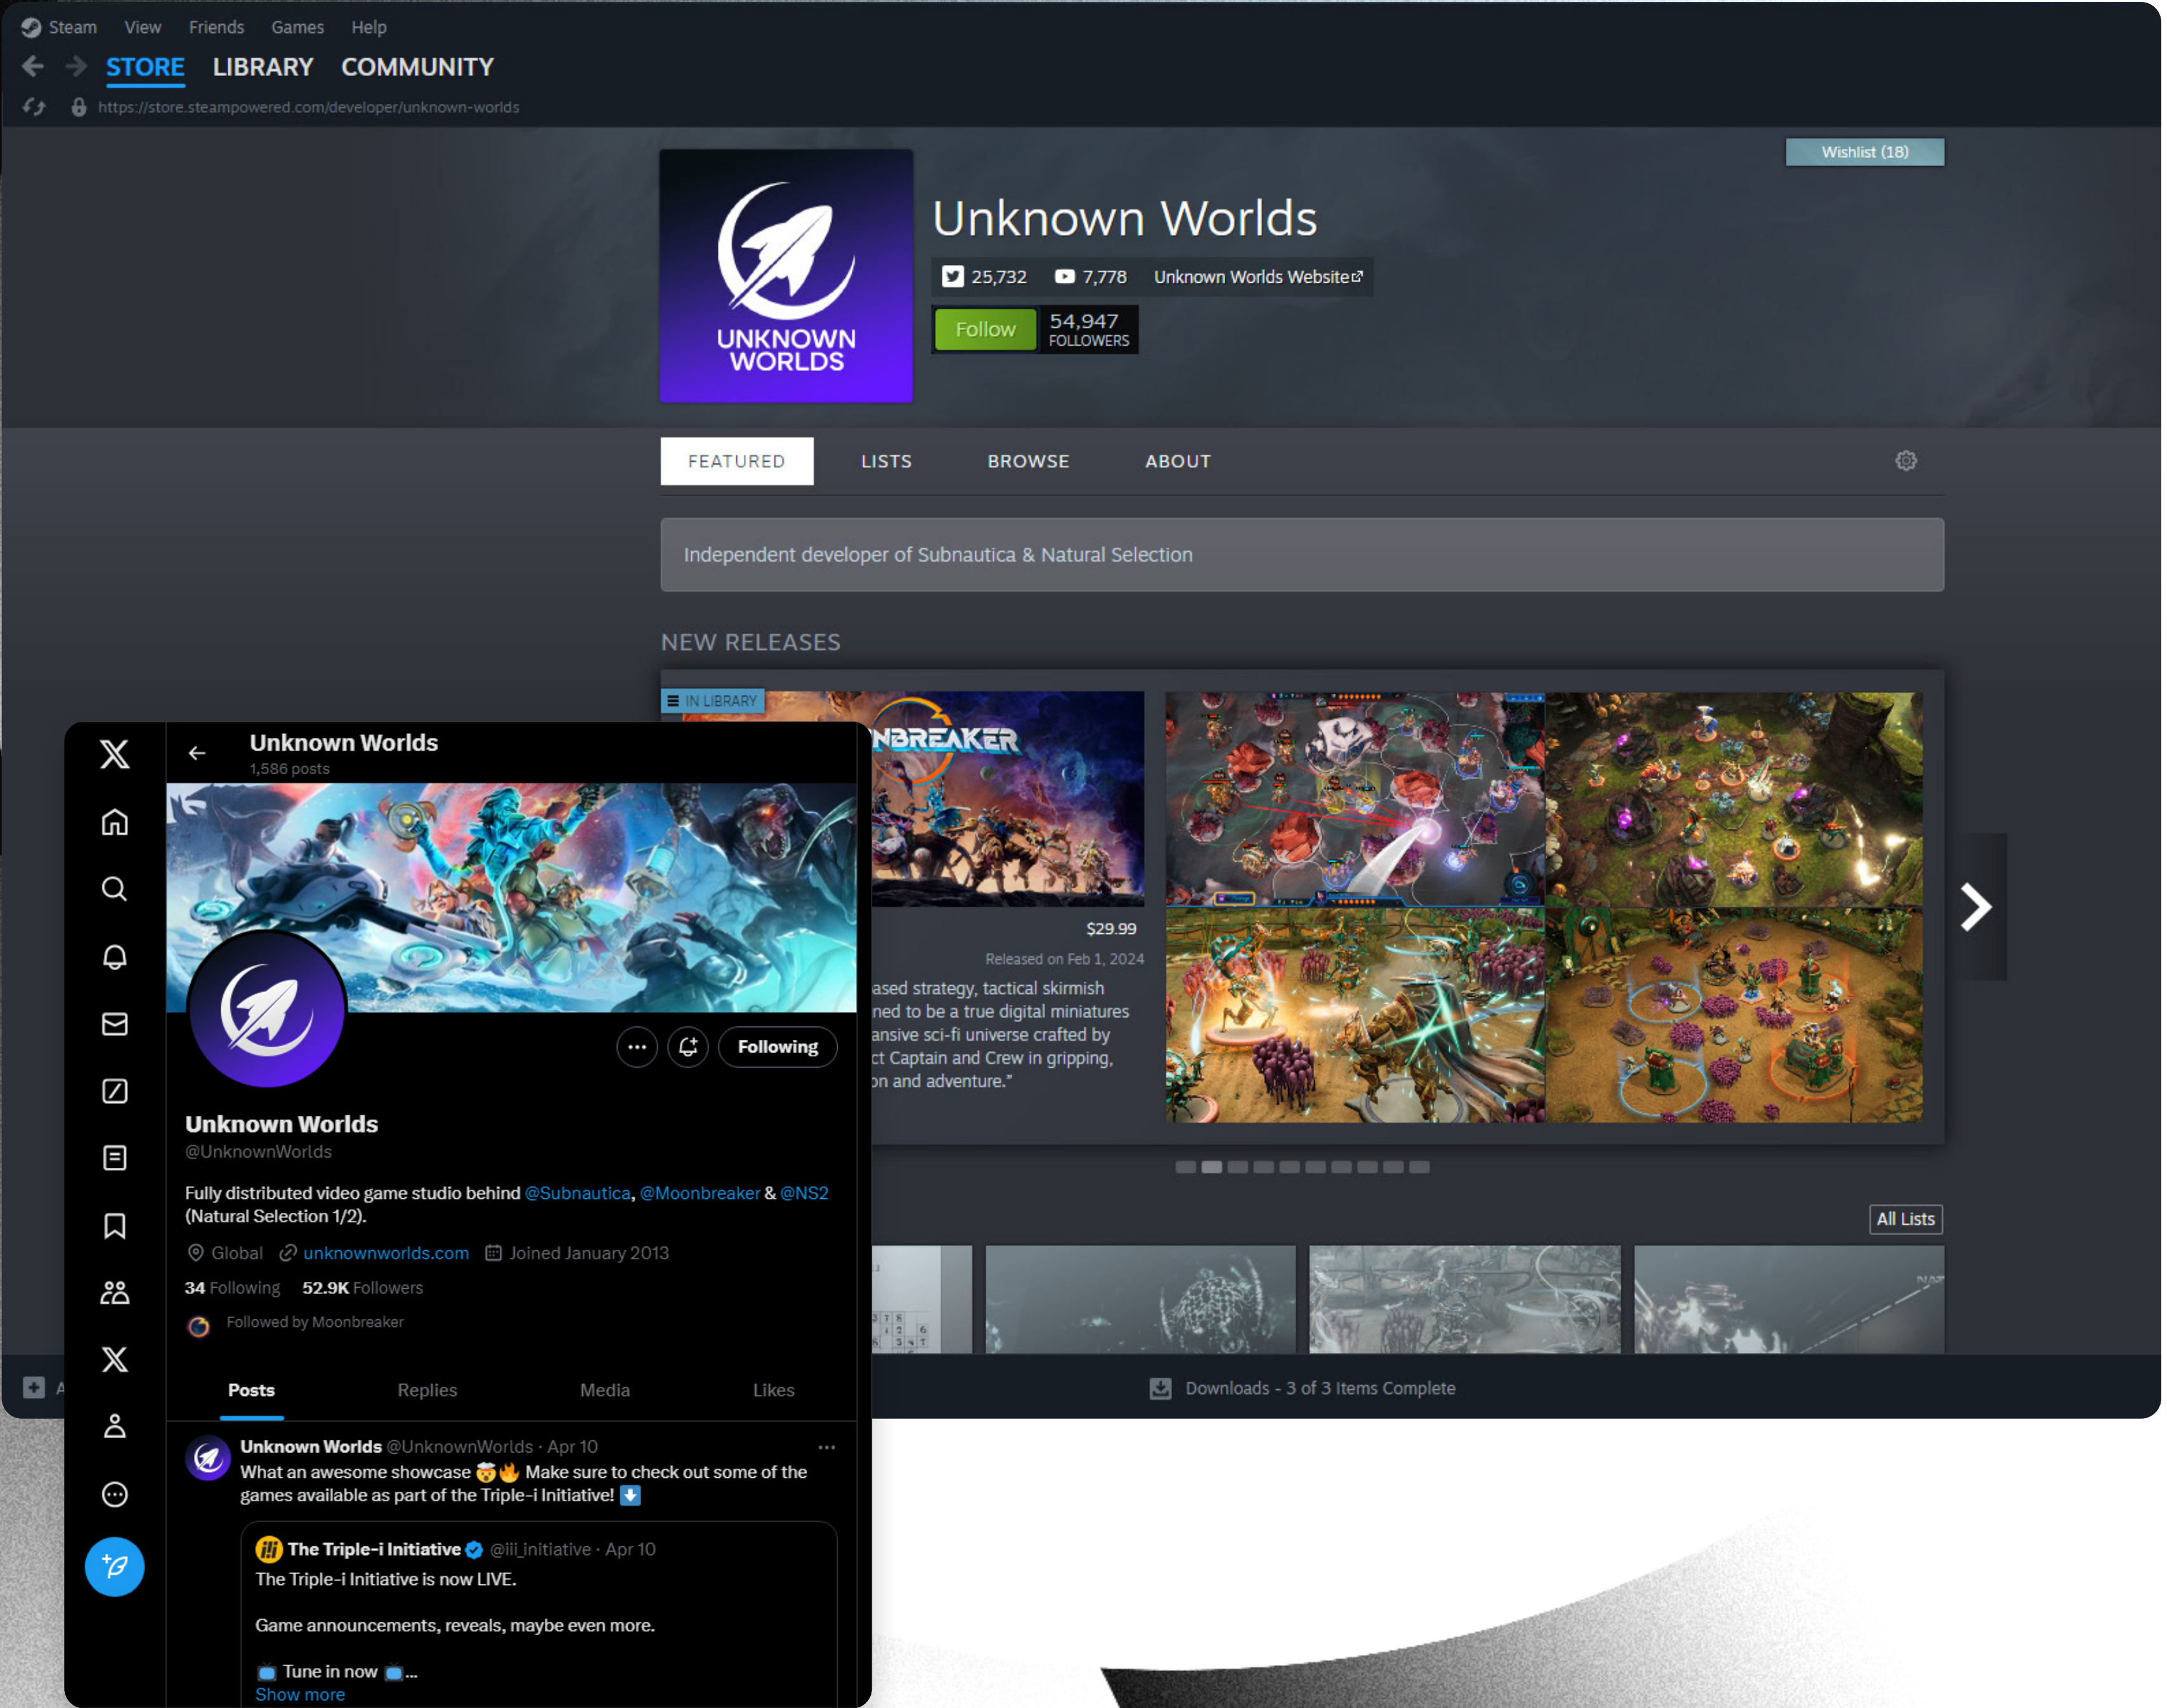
Steam View Friends Games Help

STORE LIBRARY COMMUNITY

https://store.steampowered.com/developer/unknown-worlds

Wishlist (18)

UNKNOWN WORLDS

Unknown Worlds

25,732 7,778 Unknown Worlds Website

Follow 54,947 FOLLOWERS

FEATURED LISTS BROWSE ABOUT

Independent developer of Subnautica & Natural Selection

NEW RELEASES

IN LIBRARY

NBREAKER

$29.99

Released on Feb 1, 2024

ased strategy, tactical skirmish ned to be a true digital miniatures ansive sci-fi universe crafted by ct Captain and Crew in gripping, on and adventure."

All Lists

Downloads - 3 of 3 Items Complete

Unknown Worlds
1,586 posts

Following

Unknown Worlds
@UnknownWorlds

Fully distributed video game studio behind @Subnautica, @Moonbreaker & @NS2 (Natural Selection 1/2).

Global unknownworlds.com Joined January 2013

34 Following 52.9K Followers

Followed by Moonbreaker

Posts Replies Media Likes

Unknown Worlds @UnknownWorlds · Apr 10
What an awesome showcase 🤯🔥 Make sure to check out some of the games available as part of the Triple-i Initiative! ⬇️

The Triple-i Initiative @iii_initiative · Apr 10
The Triple-i Initiative is now LIVE.

Game announcements, reveals, maybe even more.

📺 Tune in now 📺...
Show more